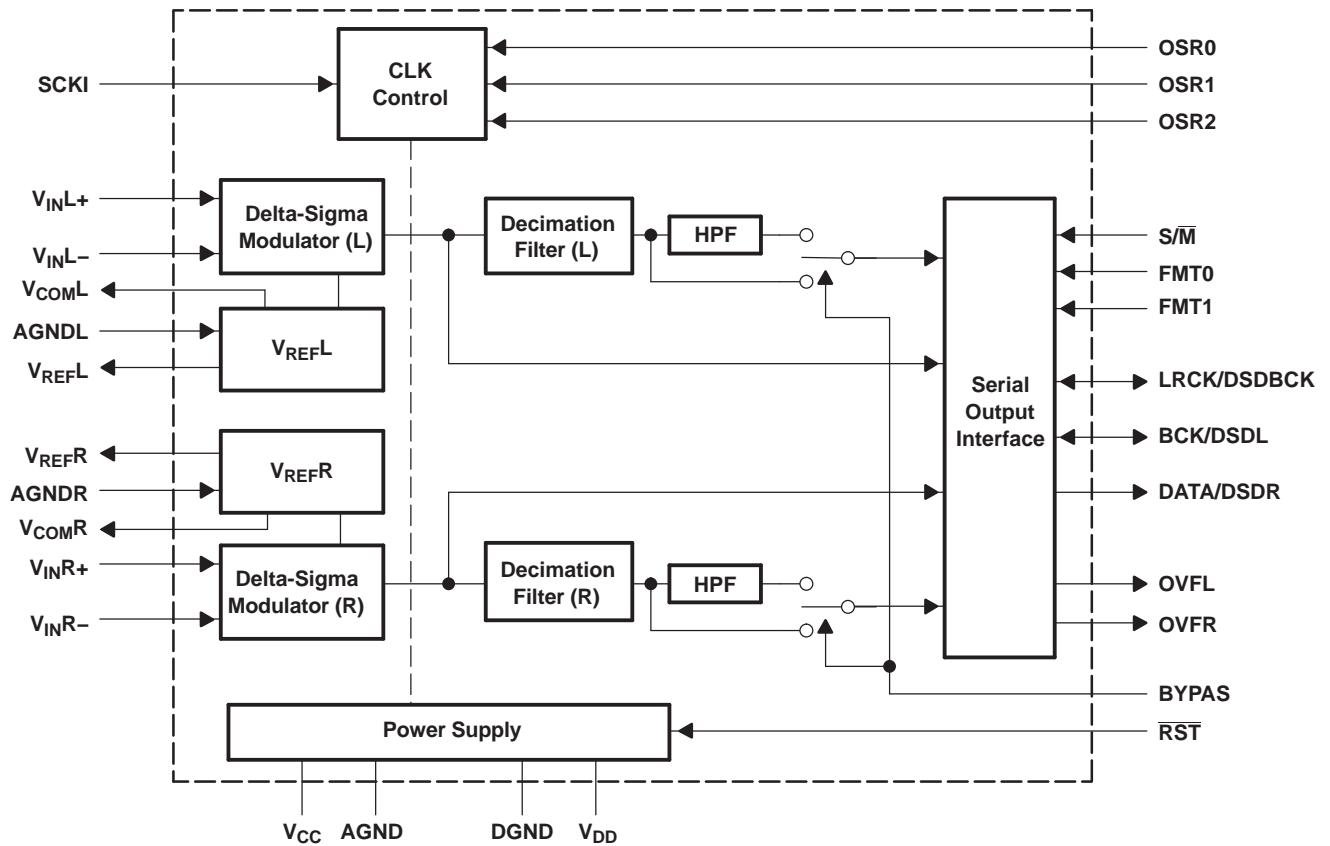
SCKI

CLK Control

OSR0
OSR1
OSR2

$V_{IN}$L+
$V_{IN}$L–
$V_{COM}$L
AGNDL
$V_{REF}$L

Delta-Sigma Modulator (L)

$V_{REF}$L

Decimation Filter (L)

HPF

Serial Output Interface

S/$\overline{M}$
FMT0
FMT1
LRCK/DSDBCK
BCK/DSDL
DATA/DSDR

$V_{REF}$R
AGNDR
$V_{COM}$R
$V_{IN}$R+
$V_{IN}$R–

$V_{REF}$R

Delta-Sigma Modulator (R)

Decimation Filter (R)

HPF

OVFL
OVFR
BYPAS

Power Supply

$\overline{RST}$

$V_{CC}$ AGND DGND $V_{DD}$